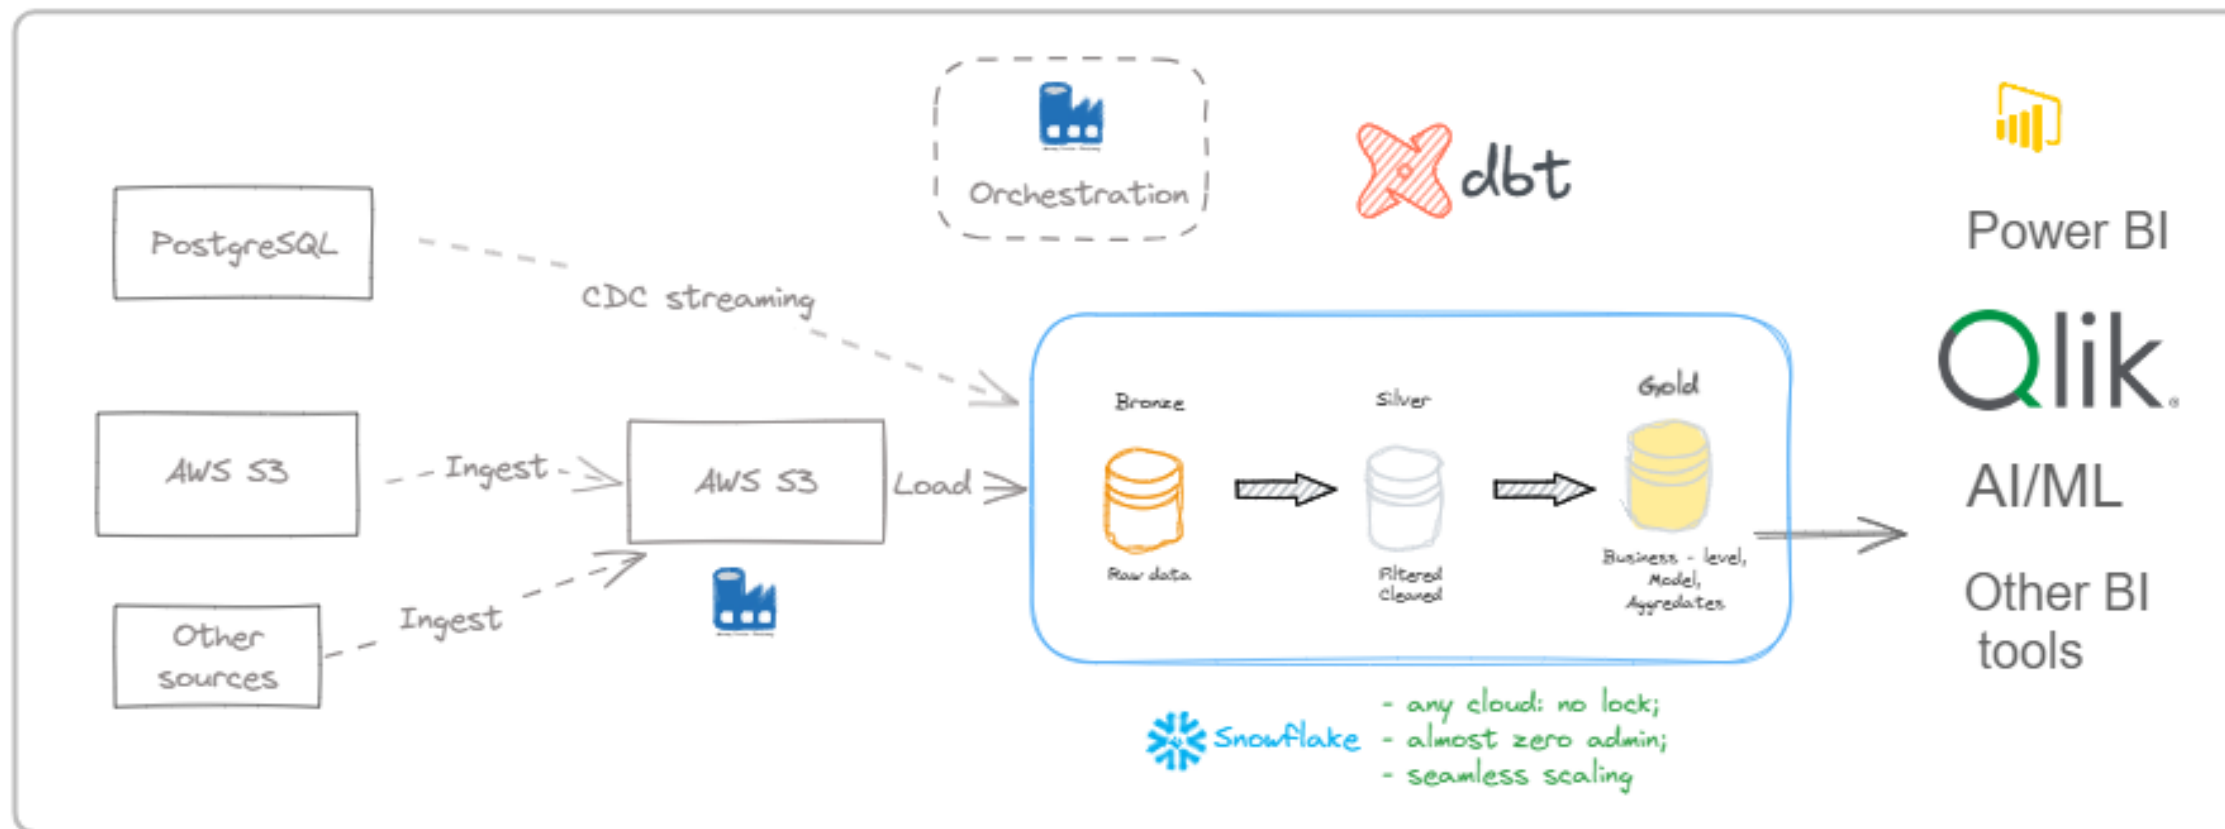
Orchestration

dbt

Power BI

PostgreSQL

CDC streaming

Qlik

Bronze

Silver

Gold

AWS S3

Ingest

AWS S3

Load

AI/ML

Raw data

Filtered
Cleaned

Business - level,
Model,
Aggregates

Other sources

Ingest

Other BI tools

Snowflake

- any cloud: no lock;
- almost zero admin;
- seamless scaling